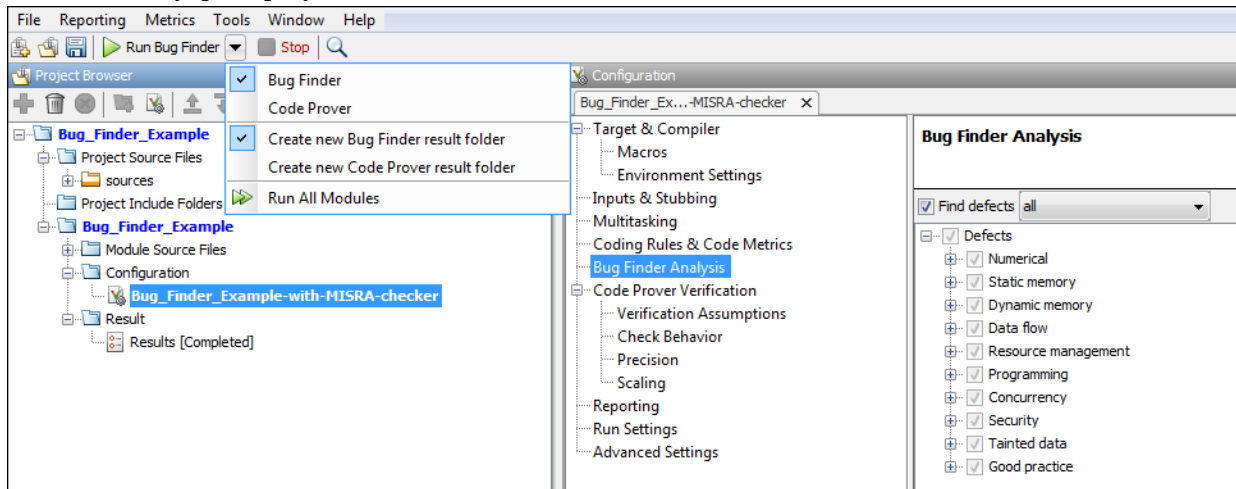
File Reporting Metrics Tools Window Help

Run Bug Finder Stop

Project Browser

Bug Finder
Code Prover
Create new Bug Finder result folder
Create new Code Prover result folder
Run All Modules

Bug_Finder_Example
Project Source Files
sources
Project Include Folders
Bug_Finder_Example
Module Source Files
Configuration
Bug_Finder_Example-with-MISRA-checker
Result
Results [Completed]

Configuration

Bug_Finder_Ex...-MISRA-checker

Target & Compiler
Macros
Environment Settings
Inputs & Stubbing
Multitasking
Coding Rules & Code Metrics
Bug Finder Analysis
Code Prover Verification
Verification Assumptions
Check Behavior
Precision
Scaling
Reporting
Run Settings
Advanced Settings

Bug Finder Analysis

Find defects all

Defects
Numerical
Static memory
Dynamic memory
Data flow
Resource management
Programming
Concurrency
Security
Tainted data
Good practice